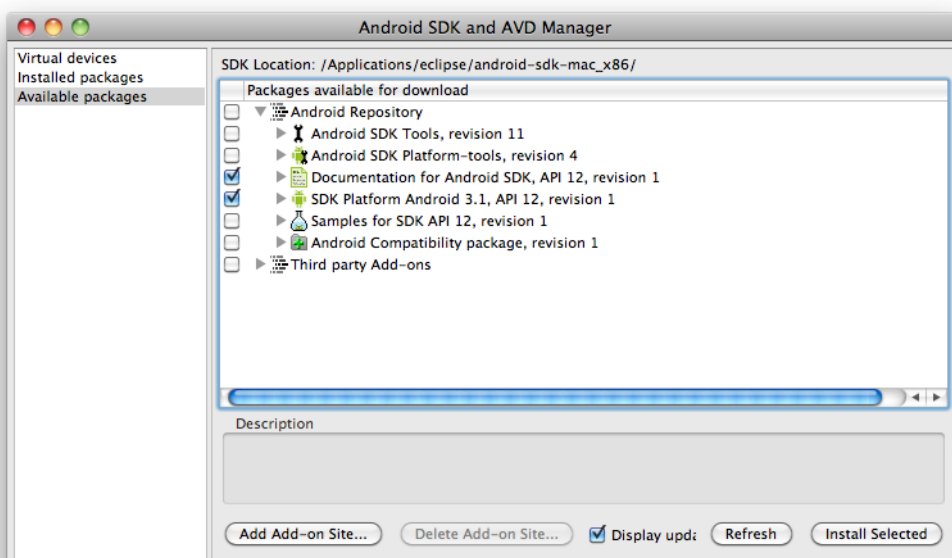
Android SDK and AVD Manager

Virtual devices
Installed packages
Available packages

SDK Location: /Applications/eclipse/android-sdk-mac_x86/

Packages available for download

Android Repository
Android SDK Tools, revision 11
Android SDK Platform-tools, revision 4
Documentation for Android SDK, API 12, revision 1
SDK Platform Android 3.1, API 12, revision 1
Samples for SDK API 12, revision 1
Android Compatibility package, revision 1
Third party Add-ons

Description

Add Add-on Site...
Delete Add-on Site...
Display upda
Refresh
Install Selected